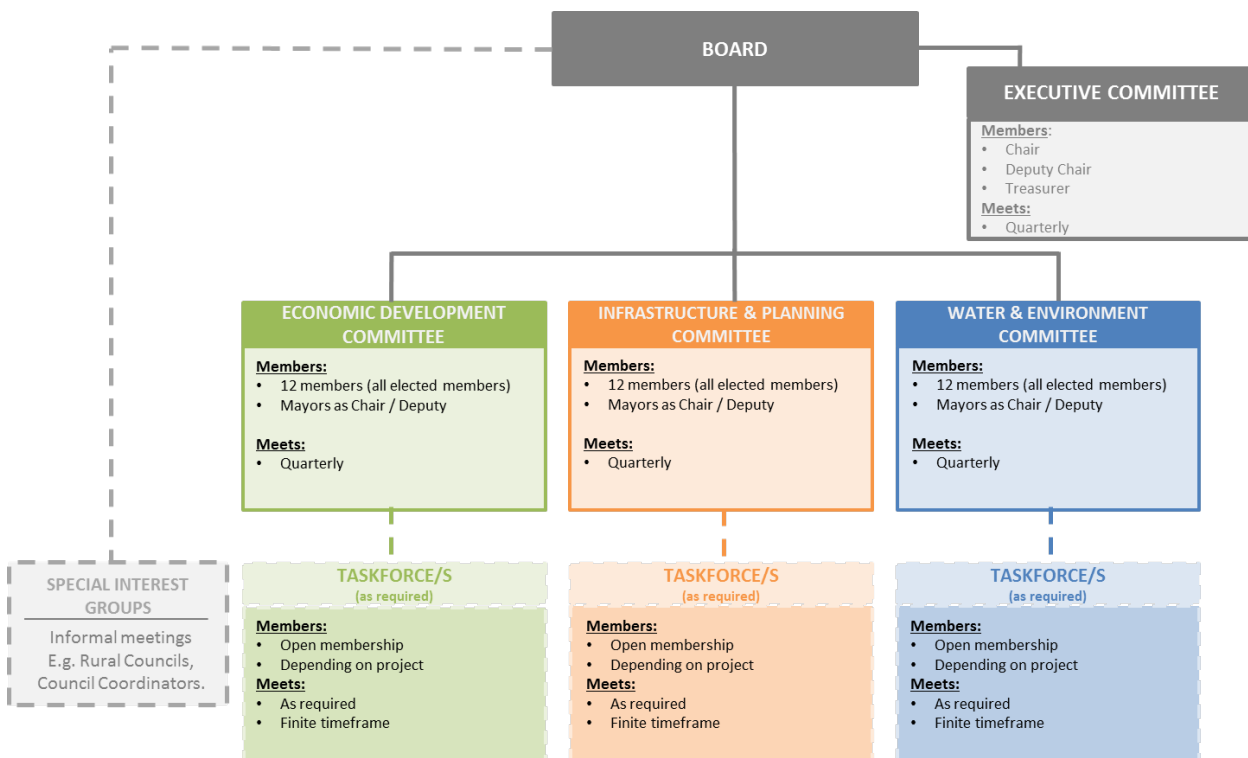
BOARD

EXECUTIVE COMMITTEE

Members:
- Chair
- Deputy Chair
- Treasurer

Meets:
- Quarterly

ECONOMIC DEVELOPMENT COMMITTEE

Members:
- 12 members (all elected members)
- Mayors as Chair / Deputy

Meets:
- Quarterly

INFRASTRUCTURE & PLANNING COMMITTEE

Members:
- 12 members (all elected members)
- Mayors as Chair / Deputy

Meets:
- Quarterly

WATER & ENVIRONMENT COMMITTEE

Members:
- 12 members (all elected members)
- Mayors as Chair / Deputy

Meets:
- Quarterly

SPECIAL INTEREST GROUPS

Informal meetings E.g. Rural Councils, Council Coordinators.

TASKFORCE/S
(as required)

Members:
- Open membership
- Depending on project

Meets:
- As required
- Finite timeframe

TASKFORCE/S
(as required)

Members:
- Open membership
- Depending on project

Meets:
- As required
- Finite timeframe

TASKFORCE/S
(as required)

Members:
- Open membership
- Depending on project

Meets:
- As required
- Finite timeframe